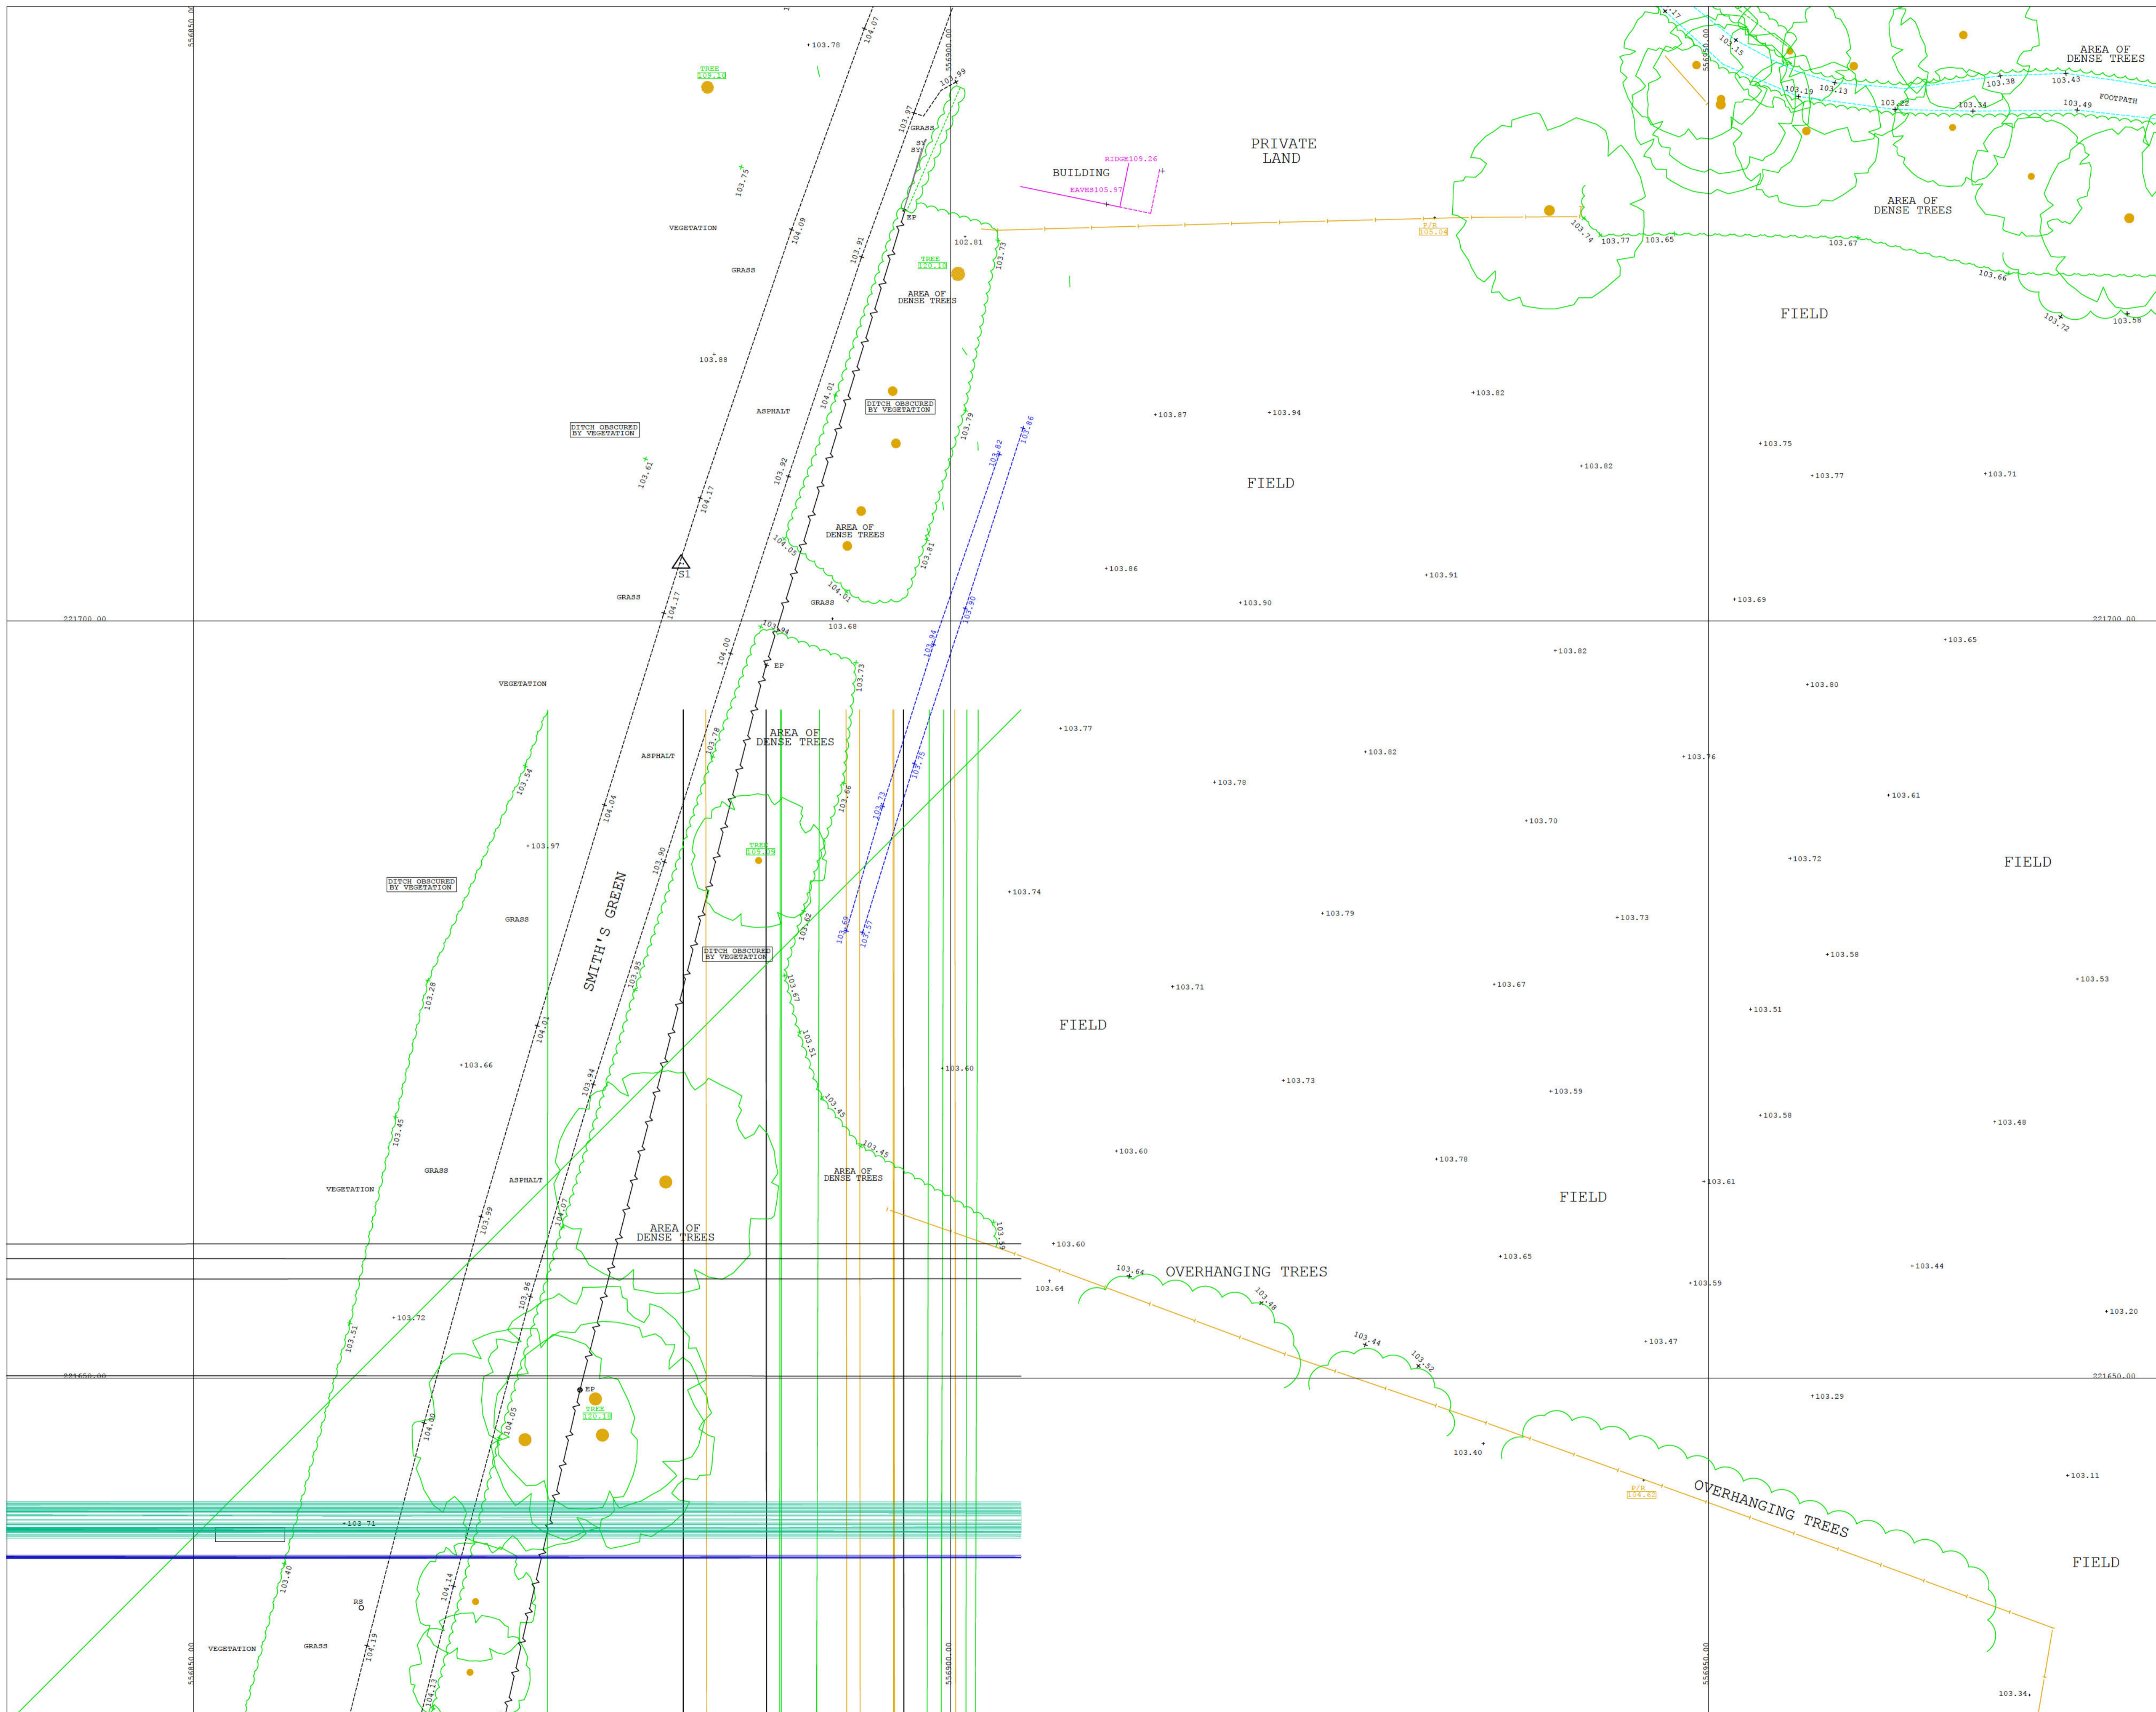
556850.00
103.78
104.07
TREE
556900.00
104.99
103.97
GRASS
SY
SY
103.75
EP
VEGETATION
104.09
102.81
103.91
TREE
103.73
GRASS
AREA OF
DENSE TREES
103.88
104.01
ASPHALT
DITCH OBSCURED
BY VEGETATION
DITCH OBSCURED
BY VEGETATION
103.79
103.61
103.92
104.17
AREA OF
DENSE TREES
104.05
103.81
S1
GRASS
104.17
104.01
GRASS
103.68
221700.00
103.94
104.00
EP
103.73
VEGETATION
AREA OF
DENSE TREES
ASPHALT
103.78
103.54
104.04
103.66
TREE
103.97
103.90
DITCH OBSCURED
BY VEGETATION
GRASS
SMITH'S GREEN
103.62
DITCH OBSCURED
BY VEGETATION
103.95
103.67
103.28
104.01
103.51
103.66
103.94
103.45
103.45
103.45
GRASS
AREA OF
DENSE TREES
VEGETATION
ASPHALT
104.07
103.99
AREA OF
DENSE TREES
103.59
103.96
103.72
103.51
221650.00
EP
TREE
104.00
104.05
103.71
103.40
RS
104.14
VEGETATION
GRASS
104.13
556850.00
556900.00
103.73
PRIVATE
LAND
RIDGE109.26
BUILDING
EAVES105.97
103.74
103.77
103.65
556950.00
103.15
103.19
103.13
103.22
103.34
103.38
103.43
103.49
AREA OF
DENSE TREES
FOOTPATH
AREA OF
DENSE TREES
103.67
103.66
103.72
103.58
FIELD
103.82
103.82
103.86
103.87
103.94
103.75
103.77
103.71
103.82
FIELD
103.86
103.91
103.90
103.69
103.94
103.90
221700.00
103.65
103.82
103.80
103.77
103.75
103.82
103.76
103.78
103.73
103.61
103.70
103.72
FIELD
103.74
103.69
103.57
103.79
103.73
103.58
103.53
103.71
103.67
103.51
FIELD
103.60
103.73
103.59
103.58
103.48
103.60
103.78
103.61
FIELD
103.60
103.65
103.44
103.64
103.64
OVERHANGING TREES
103.59
103.20
103.48
103.44
103.52
103.47
221650.00
103.29
103.40
103.11
OVERHANGING TREES
556950.00
FIELD
103.34